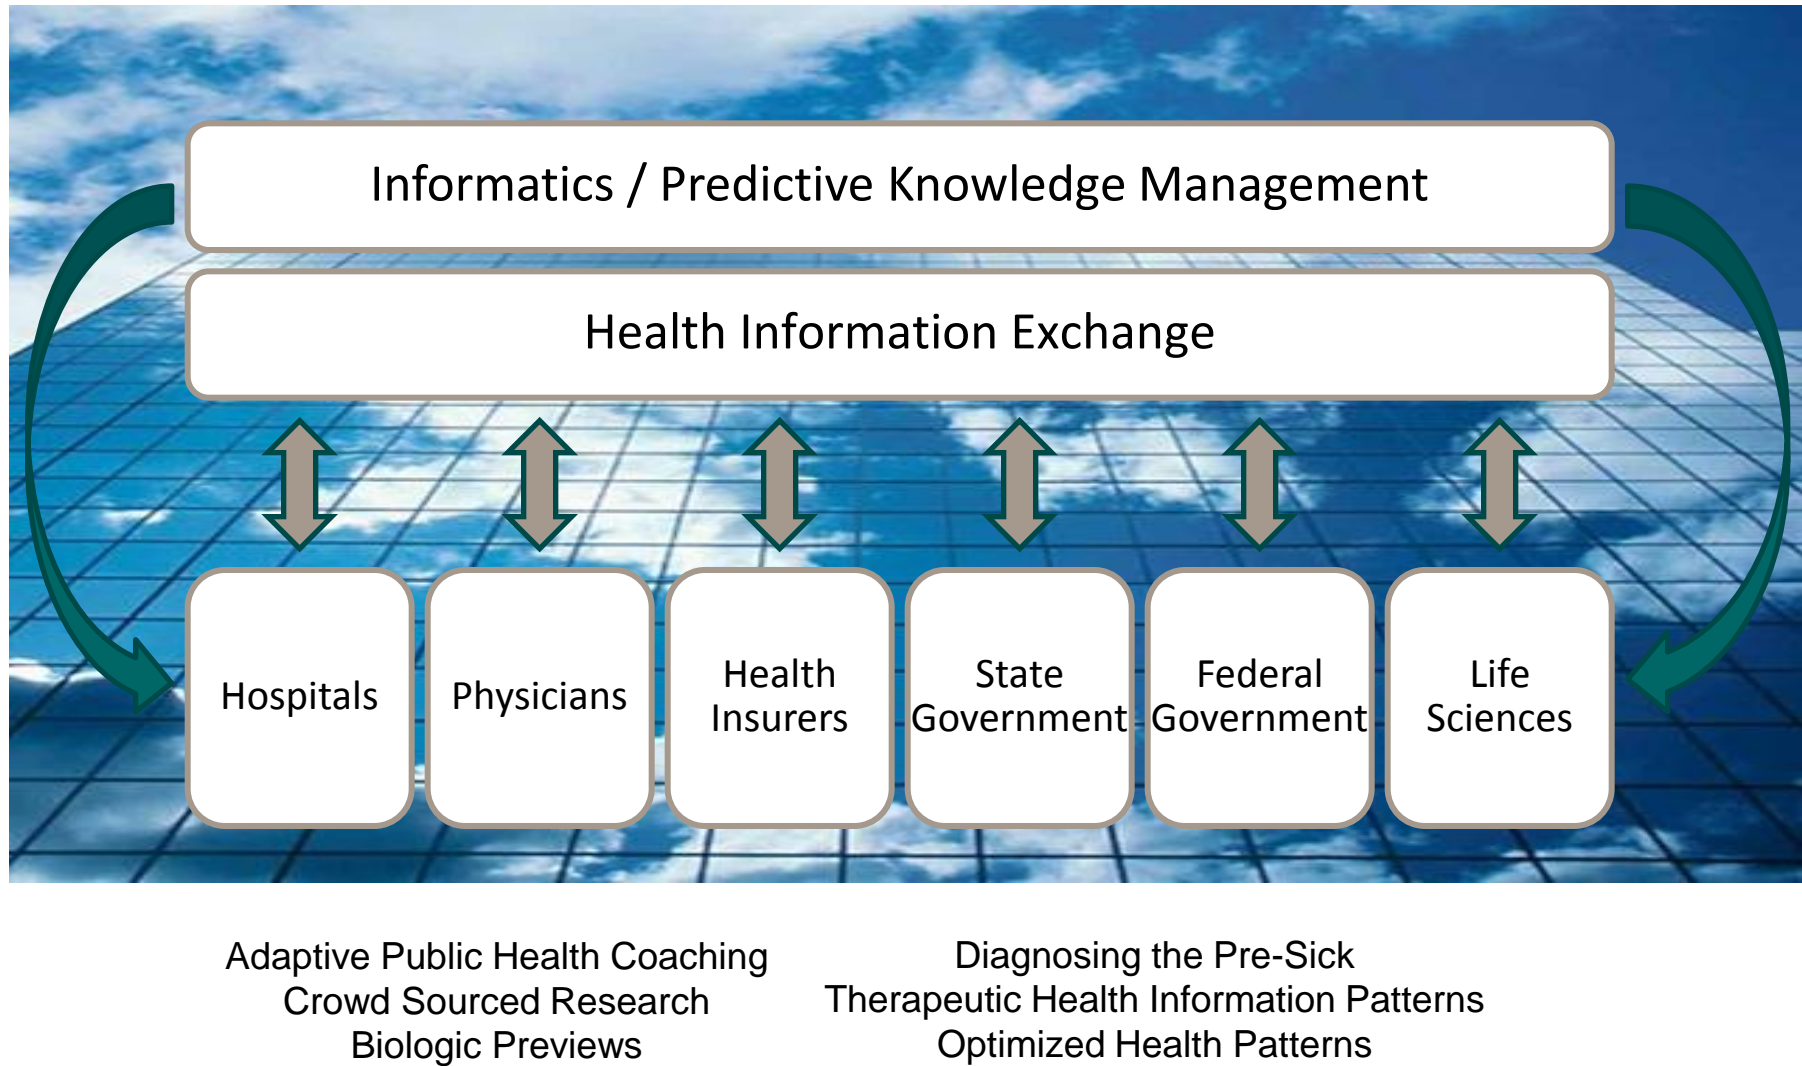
Informatics / Predictive Knowledge Management

Health Information Exchange

Hospitals

Physicians

Health Insurers

State Government

Federal Government

Life Sciences

Adaptive Public Health Coaching
Crowd Sourced Research
Biologic Previews

Diagnosing the Pre-Sick
Therapeutic Health Information Patterns
Optimized Health Patterns